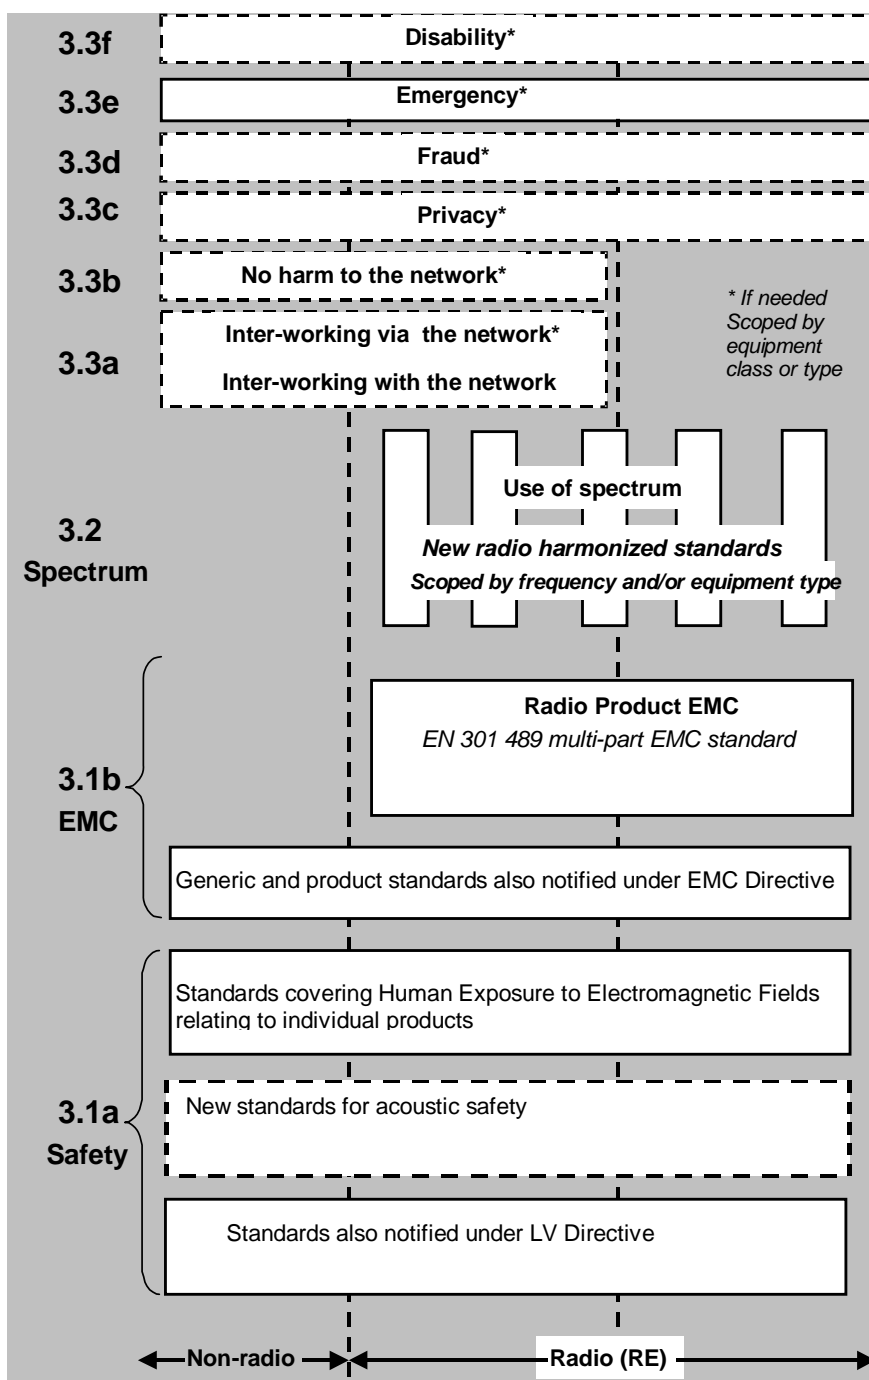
3.3f
Disability*

3.3e
Emergency*

3.3d
Fraud*

3.3c
Privacy*

3.3b
No harm to the network*

3.3a
Inter-working via the network*
Inter-working with the network

* If needed
Scoped by equipment class or type

3.2
Spectrum

Use of spectrum
New radio harmonized standards
Scoped by frequency and/or equipment type

3.1b
EMC

Radio Product EMC
EN 301 489 multi-part EMC standard

Generic and product standards also notified under EMC Directive

3.1a
Safety

Standards covering Human Exposure to Electromagnetic Fields relating to individual products

New standards for acoustic safety

Standards also notified under LV Directive

Non-radio
Radio (RE)